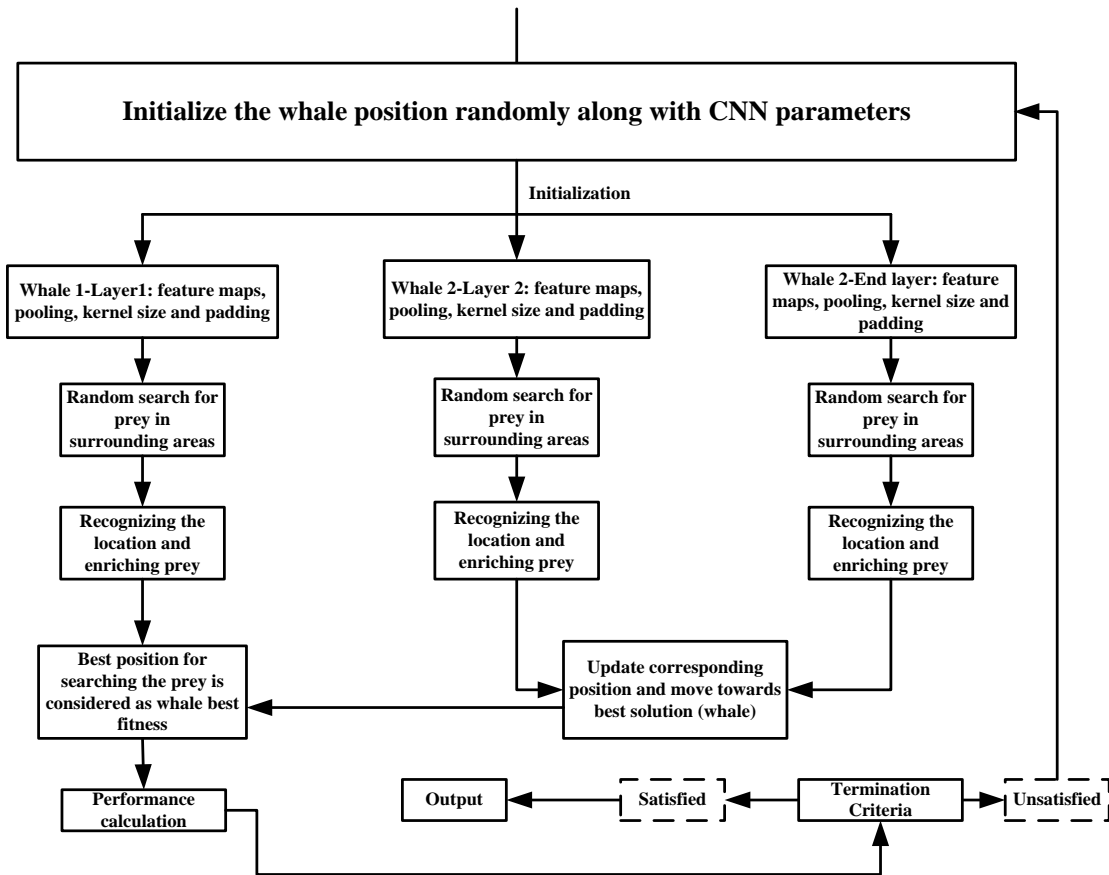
Initialize the whale position randomly along with CNN parameters

Initialization

Whale 1-Layer1: feature maps, pooling, kernel size and padding

Whale 2-Layer 2: feature maps, pooling, kernel size and padding

Whale 2-End layer: feature maps, pooling, kernel size and padding

Random search for prey in surrounding areas

Random search for prey in surrounding areas

Random search for prey in surrounding areas

Recognizing the location and enriching prey

Recognizing the location and enriching prey

Recognizing the location and enriching prey

Best position for searching the prey is considered as whale best fitness

Update corresponding position and move towards best solution (whale)

Performance calculation

Output

Satisfied

Termination Criteria

Unsatisfied